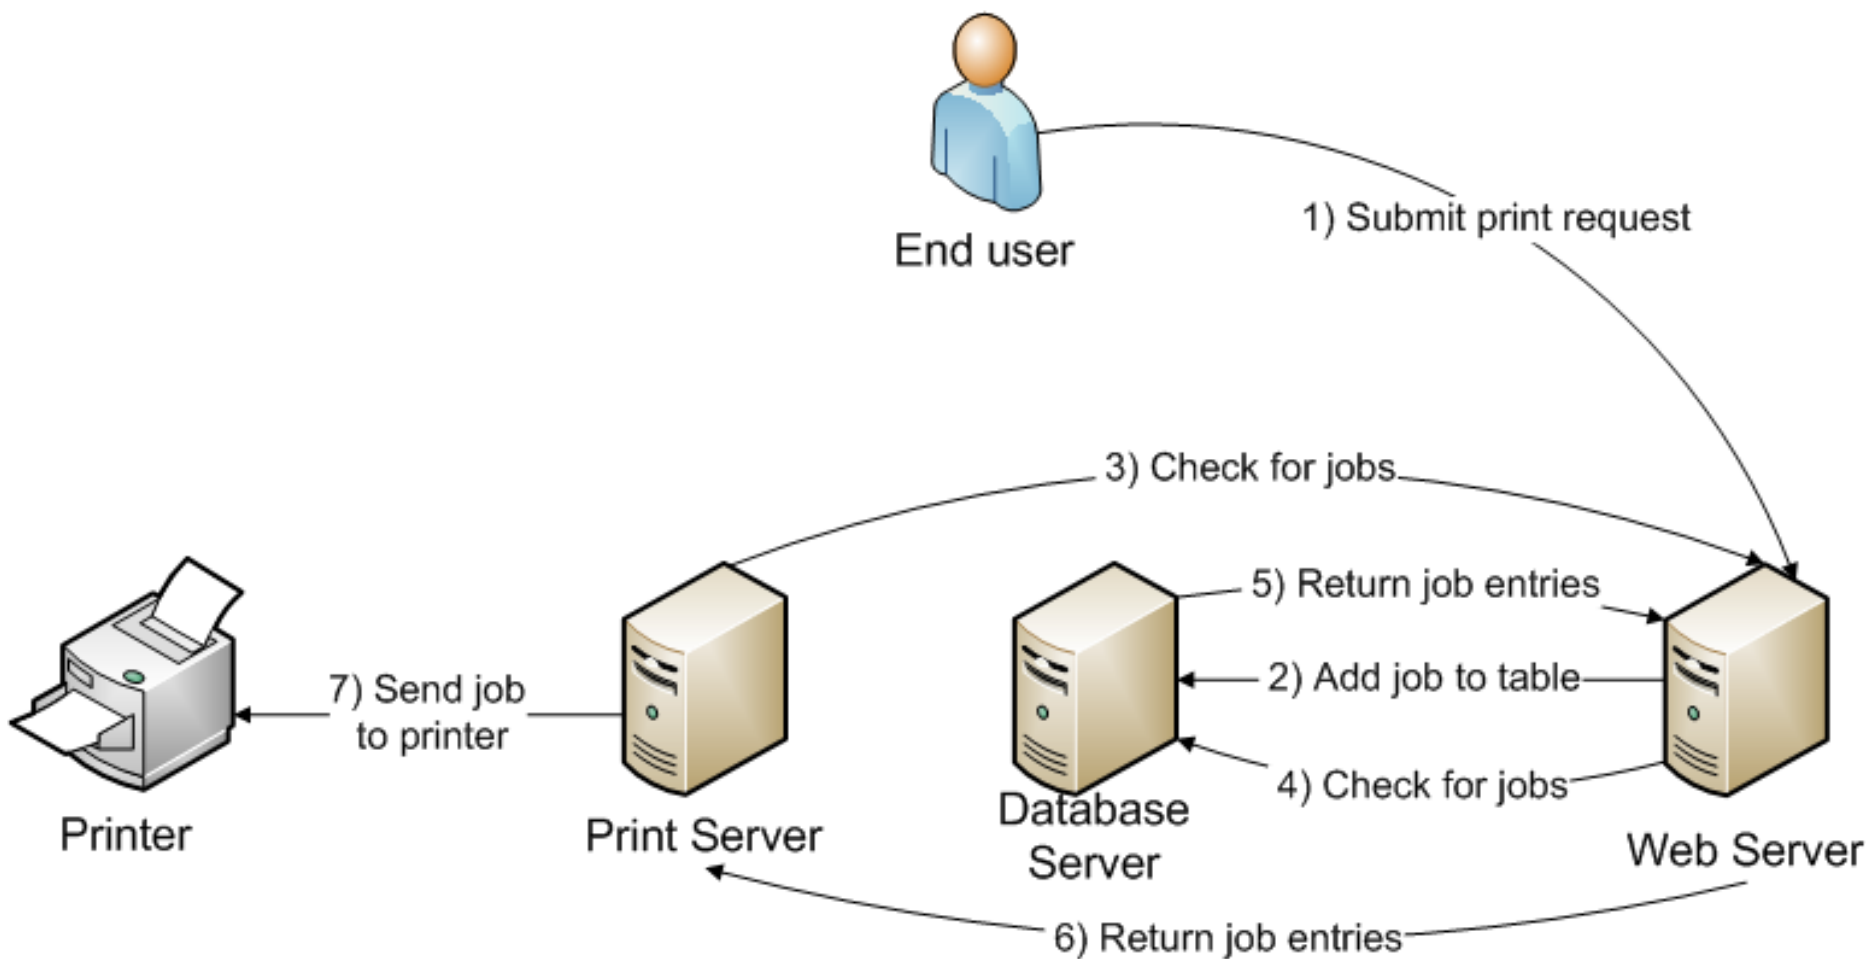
End user

1) Submit print request

3) Check for jobs

5) Return job entries

2) Add job to table

4) Check for jobs

7) Send job to printer

Printer

Print Server

Database Server

Web Server

6) Return job entries